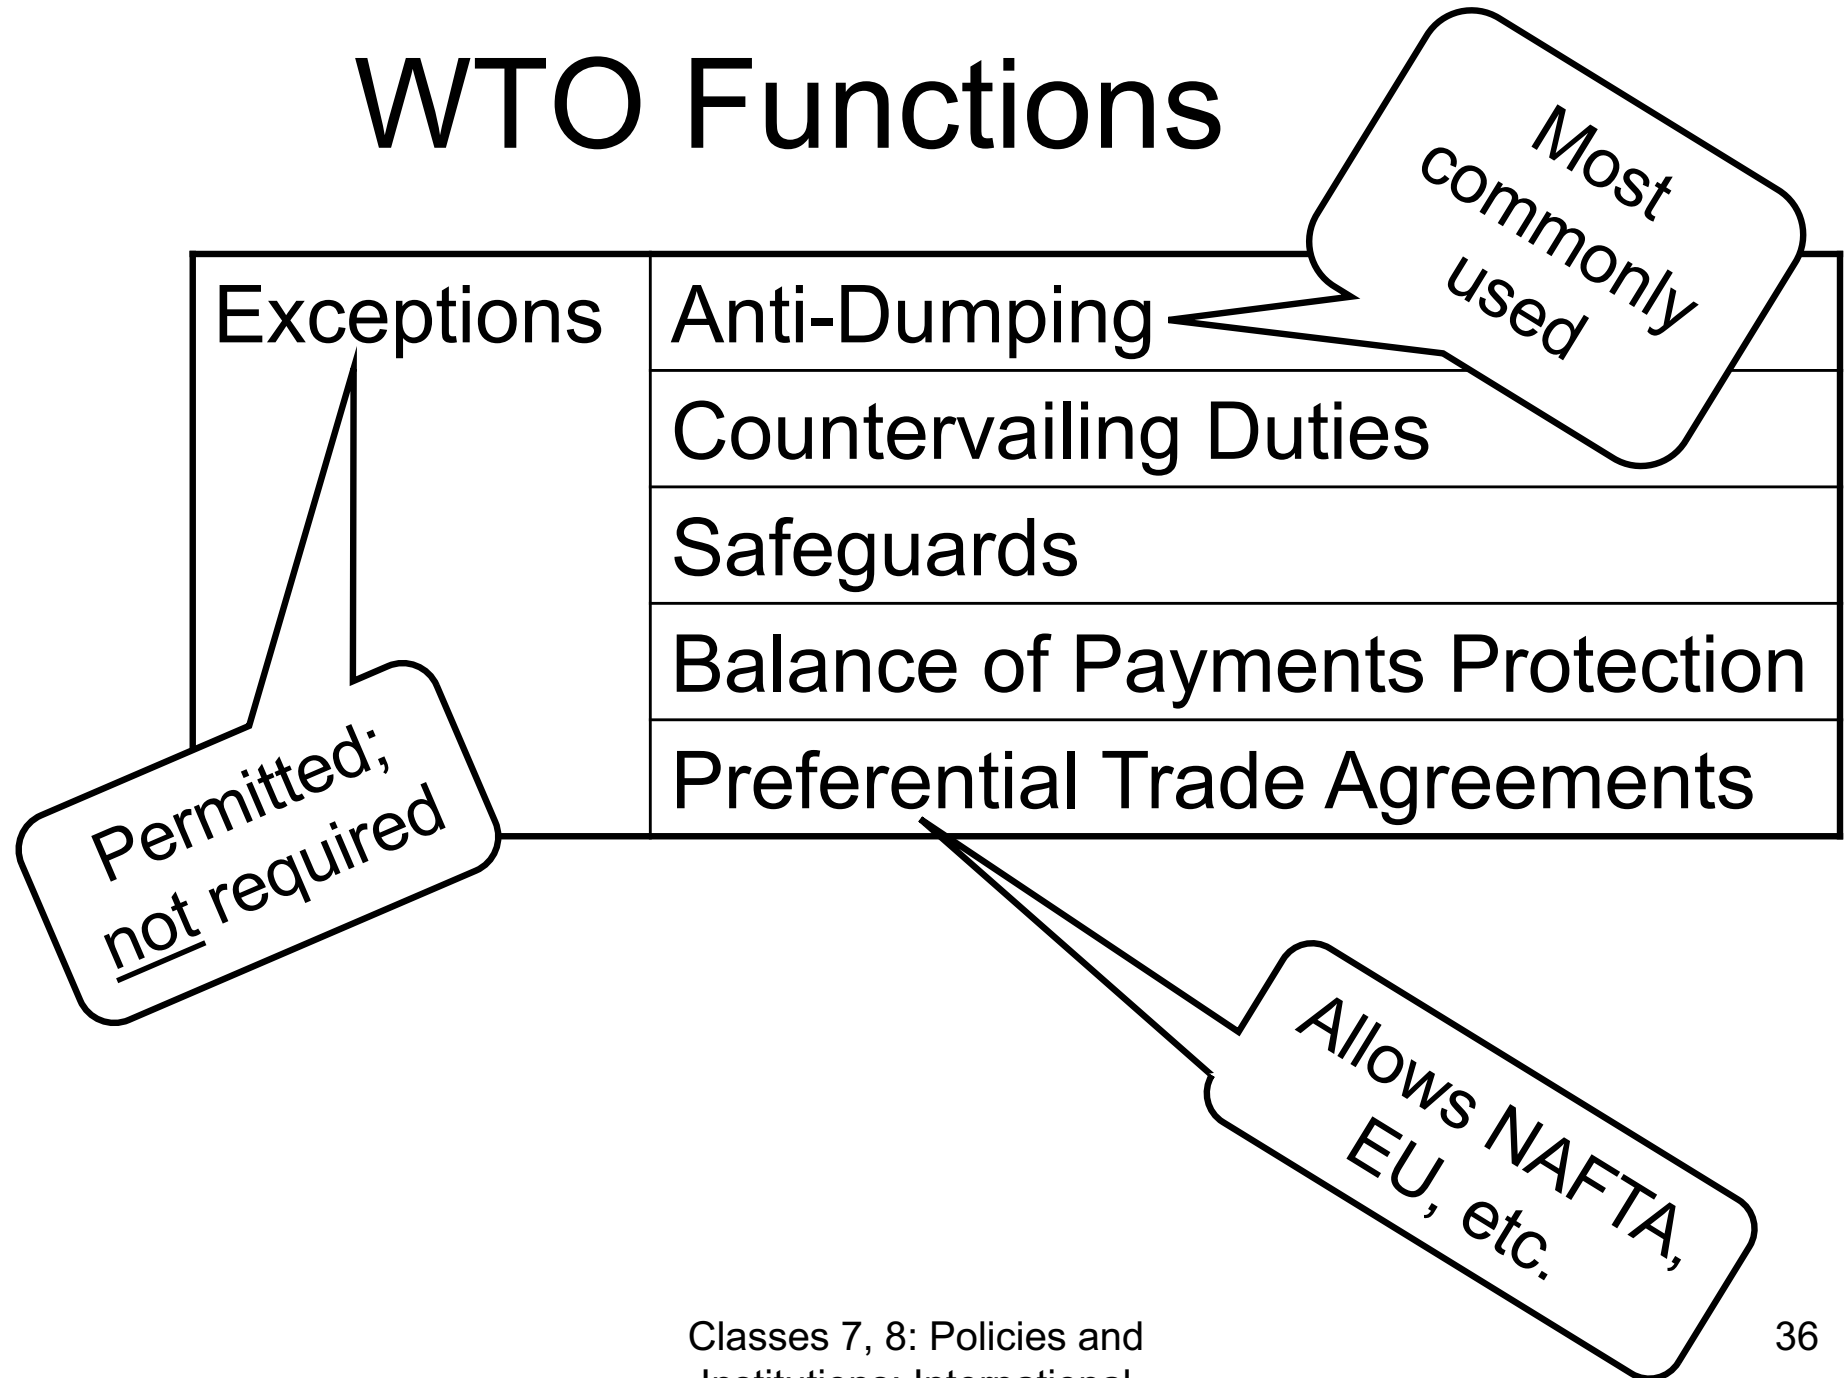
WTO Functions

| Exceptions | Anti-Dumping |
|---|---|
| | Countervailing Duties |
| | Safeguards |
| | Balance of Payments Protection |
| | Preferential Trade Agreements |

Most commonly used

Permitted; not required

Allows NAFTA, EU, etc.

Classes 7, 8: Policies and Institutions: International

36